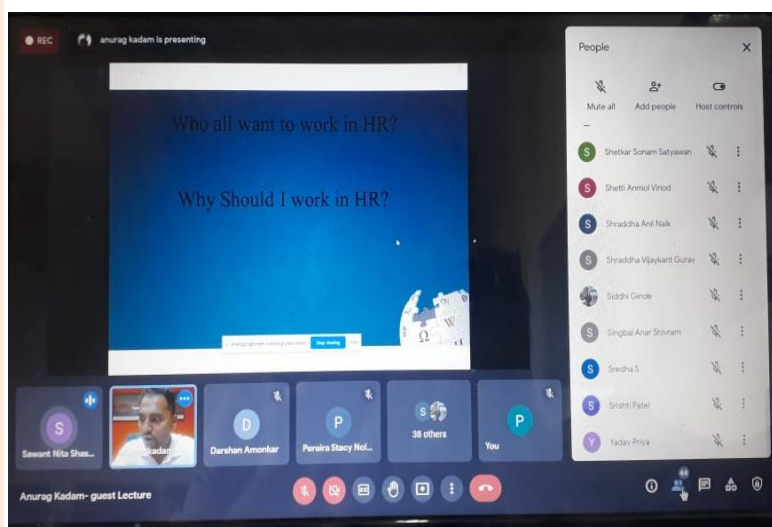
REC anurag kadam is presenting

Who all want to work in HR?

Why Should I work in HR?

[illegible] Stop sharing

People

Mute all Add people Host controls

S Shetkar Sonam Satyawan
S Shetti Anmol Vinod
S Shraddha Anil Naik
S Shraddha Vijaykant Gurav
Siddhi Ginde
S Singbal Anar Shivram
S Sredha S
S Srishti Patel
Y Yadav Priya

S Sawant Nita Shas...
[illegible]kadam
D Darshan Amonkar
P Pereira Stacy Nol...
S 38 others
P You

Anurag Kadam- guest Lecture

44